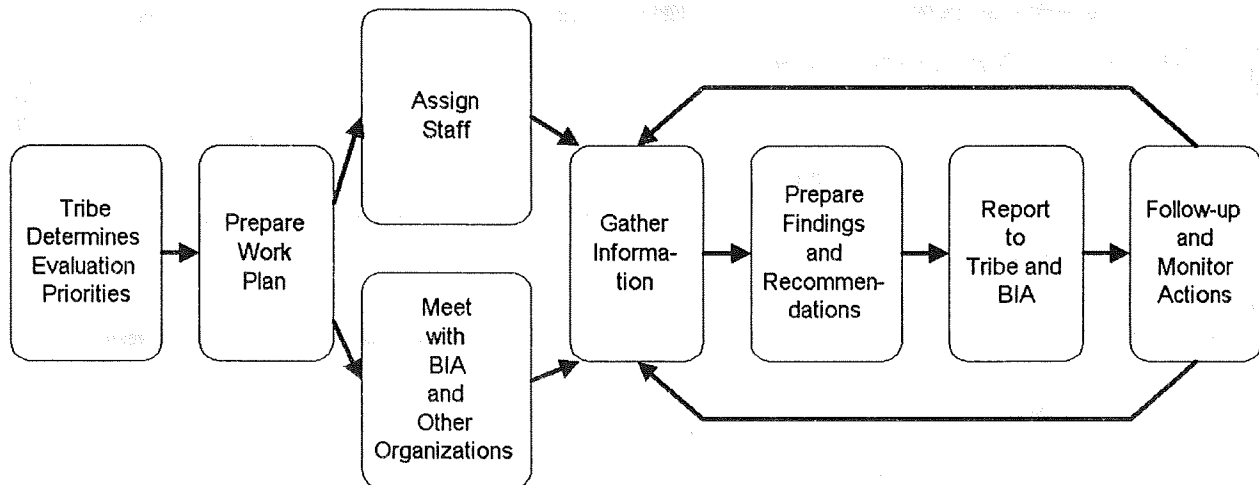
Tribe Determines Evaluation Priorities

Prepare Work Plan

Assign Staff

Meet with BIA and Other Organizations

Gather Information

Prepare Findings and Recommendations

Report to Tribe and BIA

Follow-up and Monitor Actions